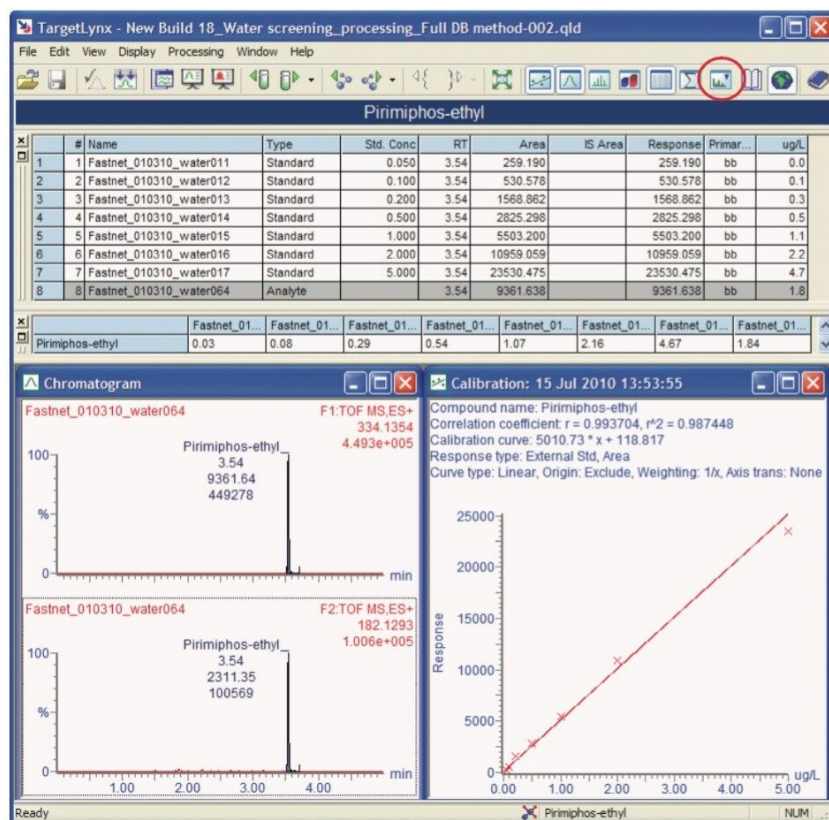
TargetLynx - New Build 18_Water screening_processing_Full DB method-002.qld

File Edit View Display Processing Window Help

Pirimiphos-ethyl

| | # | Name | Type | Std. Conc | RT | Area | IS Area | Response | Primar... | ug/L |
|---|---|---|---|---|---|---|---|---|---|---|
| 1 | 1 | Fastnet_010310_water011 | Standard | 0.050 | 3.54 | 259.190 | | 259.190 | bb | 0.0 |
| 2 | 2 | Fastnet_010310_water012 | Standard | 0.100 | 3.54 | 530.578 | | 530.578 | bb | 0.1 |
| 3 | 3 | Fastnet_010310_water013 | Standard | 0.200 | 3.54 | 1568.862 | | 1568.862 | bb | 0.3 |
| 4 | 4 | Fastnet_010310_water014 | Standard | 0.500 | 3.54 | 2825.298 | | 2825.298 | bb | 0.5 |
| 5 | 5 | Fastnet_010310_water015 | Standard | 1.000 | 3.54 | 5503.200 | | 5503.200 | bb | 1.1 |
| 6 | 6 | Fastnet_010310_water016 | Standard | 2.000 | 3.54 | 10959.059 | | 10959.059 | bb | 2.2 |
| 7 | 7 | Fastnet_010310_water017 | Standard | 5.000 | 3.54 | 23530.475 | | 23530.475 | bb | 4.7 |
| 8 | 8 | Fastnet_010310_water064 | Analyte | | 3.54 | 9361.638 | | 9361.638 | bb | 1.8 |

| | Fastnet_01... | Fastnet_01... | Fastnet_01... | Fastnet_01... | Fastnet_01... | Fastnet_01... | Fastnet_01... | Fastnet_01... |
|---|---|---|---|---|---|---|---|---|
| Pirimiphos-ethyl | 0.03 | 0.08 | 0.29 | 0.54 | 1.07 | 2.16 | 4.67 | 1.84 |

Chromatogram

Fastnet_010310_water064
F1:TOF MS,ES+
334.1354
4.493e+005
Pirimiphos-ethyl
3.54
9361.64
449278
100
%
0
min

Fastnet_010310_water064
F2:TOF MS,ES+
182.1293
1.006e+005
Pirimiphos-ethyl
3.54
2311.35
100569
100
%
0
1.00 2.00 3.00 4.00
min

Calibration: 15 Jul 2010 13:53:55

Compound name: Pirimiphos-ethyl
Correlation coefficient: r = 0.993704, r^2 = 0.987448
Calibration curve: 5010.73 * x + 118.817
Response type: External Std, Area
Curve type: Linear, Origin: Exclude, Weighting: 1/x, Axis trans: None

25000
20000
15000
10000
5000
0
Response
0.00 1.00 2.00 3.00 4.00 5.00
ug/L

Ready
Pirimiphos-ethyl
NUM